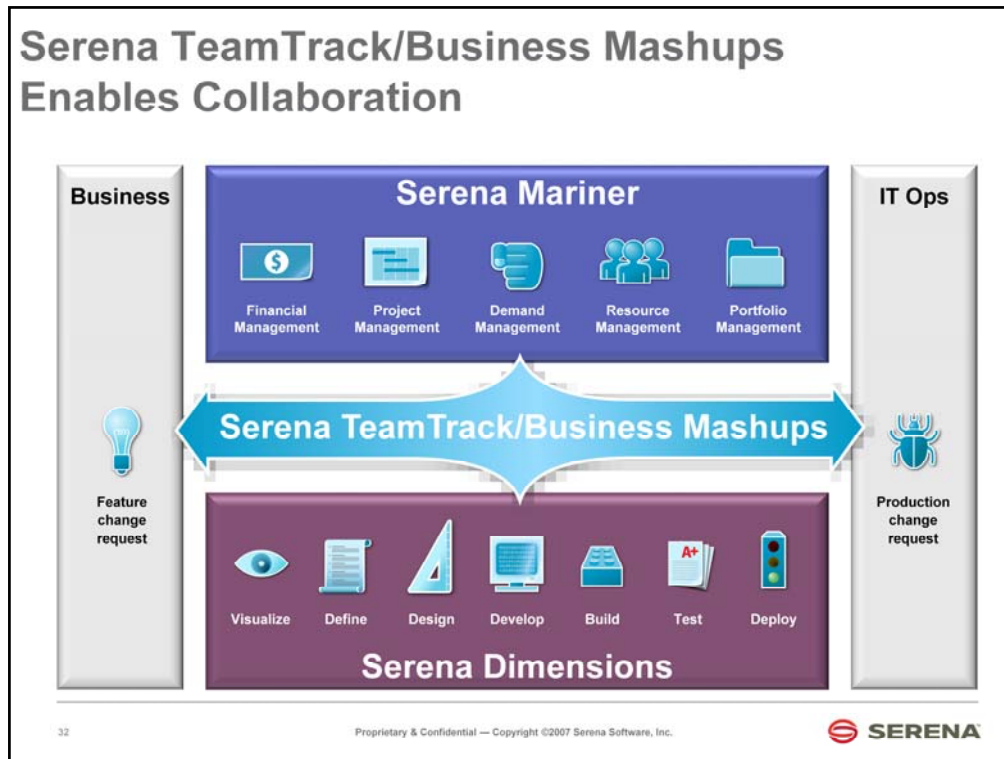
Serena TeamTrack/Business Mashups Enables Collaboration

Business

Feature change request

Serena Mariner

Financial Management

Project Management

Demand Management

Resource Management

Portfolio Management

Serena TeamTrack/Business Mashups

IT Ops

Production change request

Visualize

Define

Design

Develop

Build

A+

Test

Deploy

Serena Dimensions

32

Proprietary & Confidential — Copyright ©2007 Serena Software, Inc.

SERENA